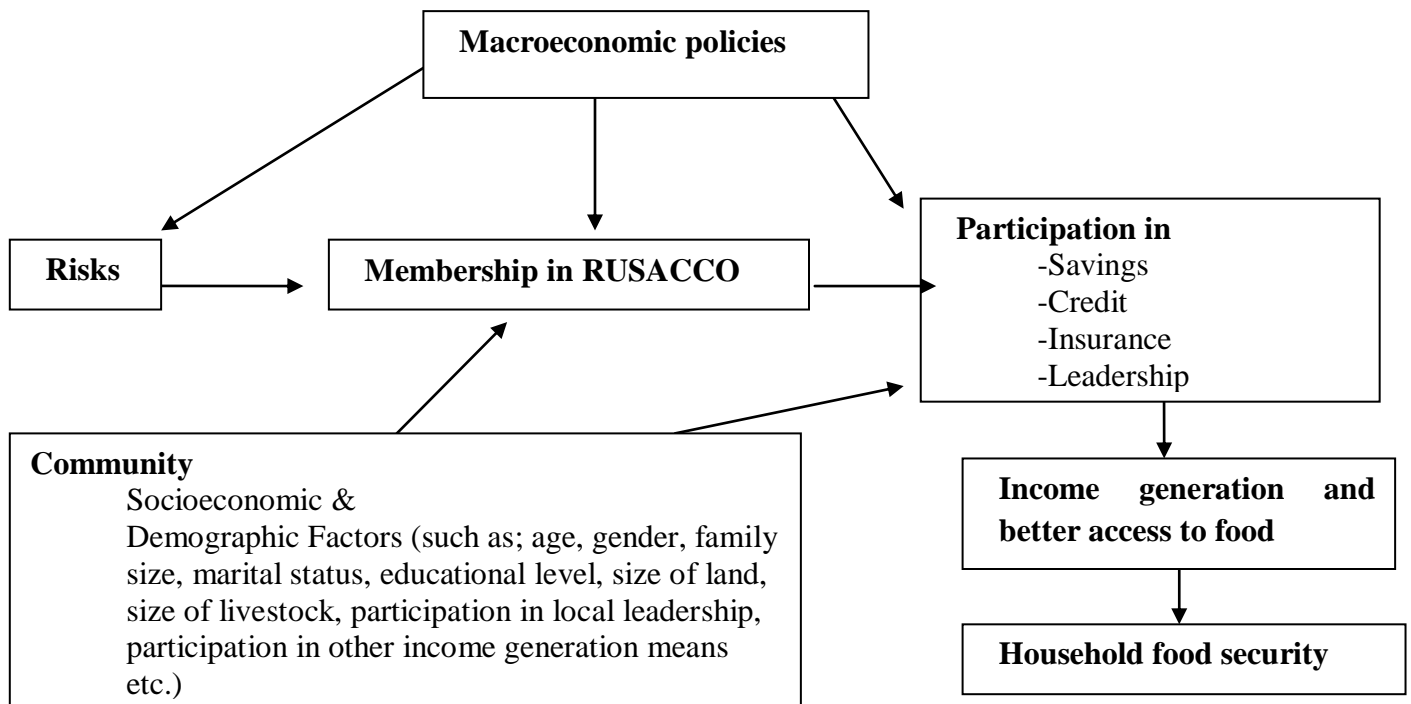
Macroeconomic policies

Risks

Membership in RUSACCO

Participation in
-Savings
-Credit
-Insurance
-Leadership

Community
Socioeconomic &
Demographic Factors (such as; age, gender, family size, marital status, educational level, size of land, size of livestock, participation in local leadership, participation in other income generation means etc.)

Income generation and better access to food

Household food security